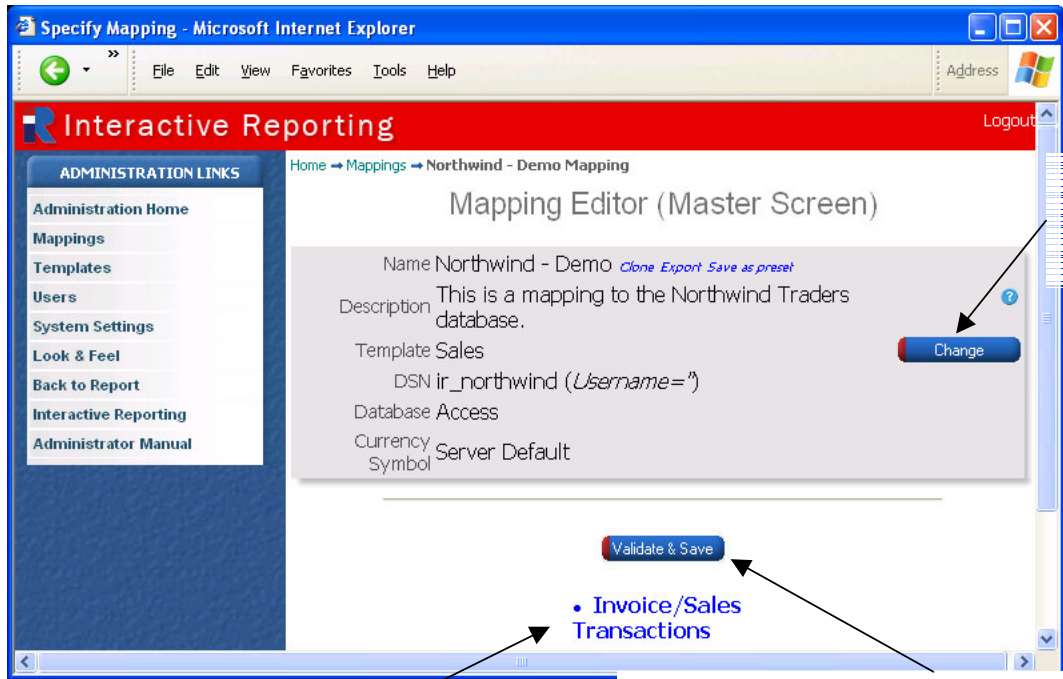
Specify Mapping - Microsoft Internet Explorer

File Edit View Favorites Tools Help

Address

Interactive Reporting

Logout

ADMINISTRATION LINKS

Administration Home
Mappings
Templates
Users
System Settings
Look & Feel
Back to Report
Interactive Reporting
Administrator Manual

Home → Mappings → Northwind - Demo Mapping

Mapping Editor (Master Screen)

| | |
|---|---|
| Name | Northwind - Demo Clone Export Save as preset |
| Description | This is a mapping to the Northwind Traders database. |
| Template | Sales |
| DSN | ir_northwind (Username='') |
| Database | Access |
| Currency Symbol | Server Default |

Change

Validate & Save

• Invoice/Sales Transactions